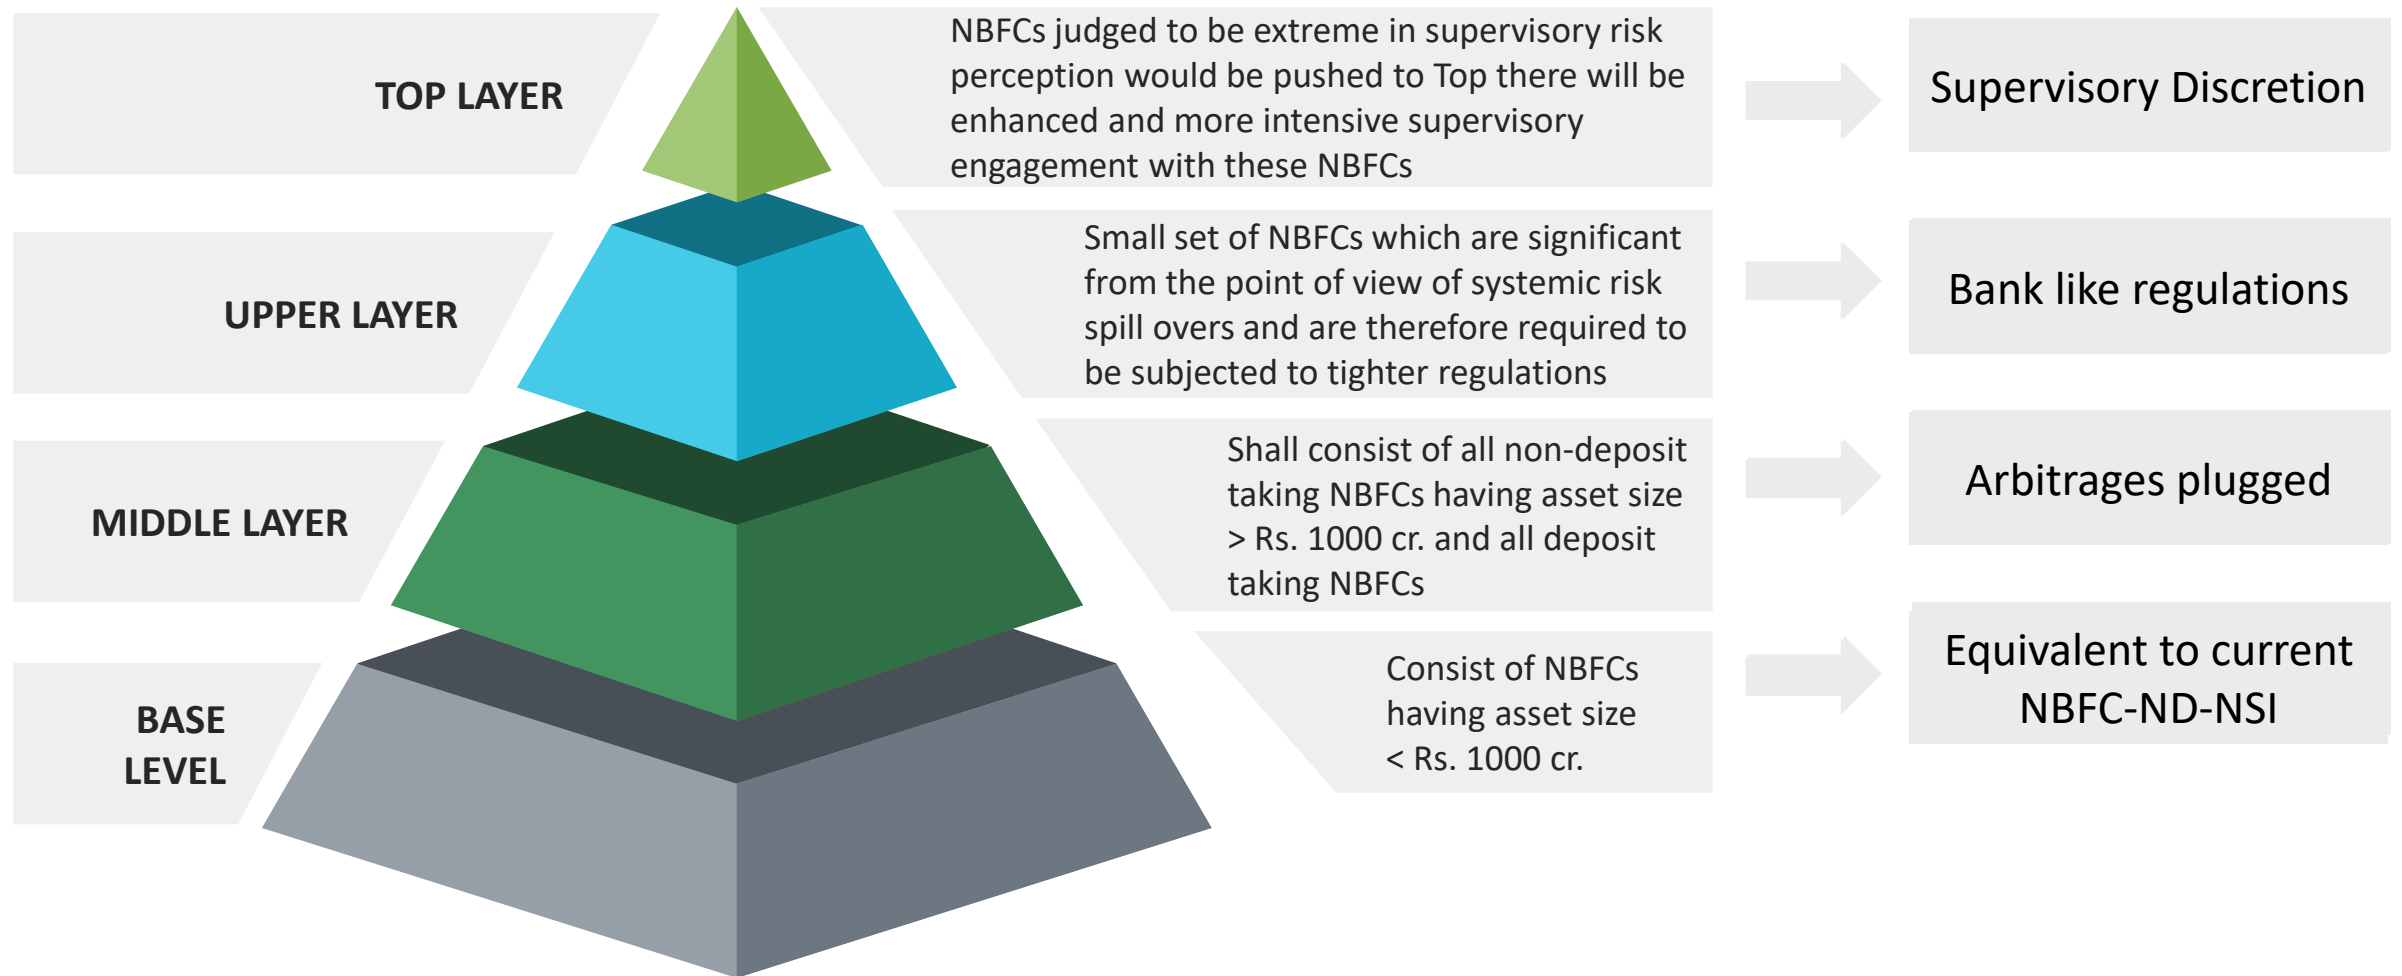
TOP LAYER

NBFCs judged to be extreme in supervisory risk perception would be pushed to Top there will be enhanced and more intensive supervisory engagement with these NBFCs

Supervisory Discretion

UPPER LAYER

Small set of NBFCs which are significant from the point of view of systemic risk spill overs and are therefore required to be subjected to tighter regulations

Bank like regulations

MIDDLE LAYER

Shall consist of all non-deposit taking NBFCs having asset size > Rs. 1000 cr. and all deposit taking NBFCs

Arbitrages plugged

BASE LEVEL

Consist of NBFCs having asset size < Rs. 1000 cr.

Equivalent to current NBFC-ND-NSI